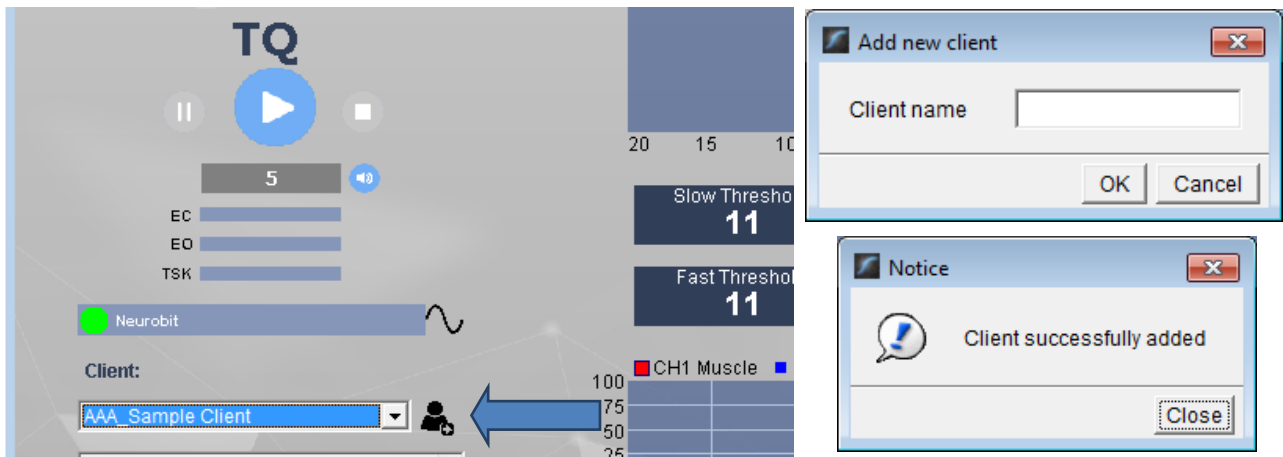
TQ

5

EC

EO

TSK

Neurobit

Client:

AAA_Sample Client

20 15 10

Slow Thresho
11

Fast Thresho
11

CH1 Muscle

100
75
50
25

Add new client

Client name

OK Cancel

Notice

Client successfully added

Close